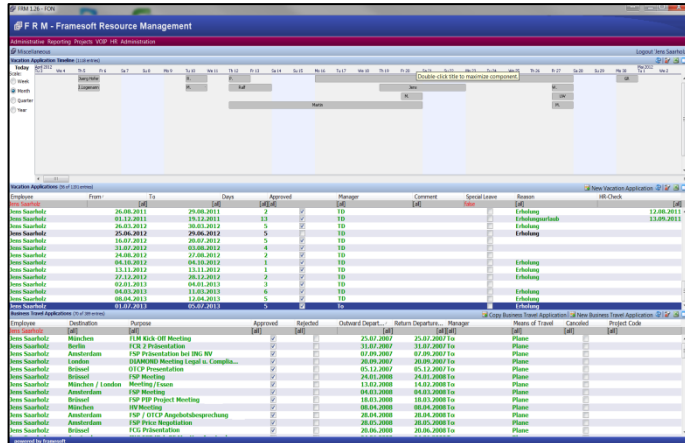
FRM 1.26 - FON

F R M - Framesoft Resource Management

Administrative Reporting Projects VOIP HR Administration

Miscellaneous

Logout Jens Saarholz

Vacation Application Timeline (118 entries)

Today April 2012

Scale:

Week

Month

Quarter

Year

Double-click title to maximize component.

Vacation Applications (86 of 130 entries)

New Vacation Application

| Employee | From | To | Days | Approved | Manager | Comment | Special Leave | Reason | HR-Check |
|---|---|---|---|---|---|---|---|---|---|
| [all] | [all] | [all] | [all] | [all] | [all] | [all] | | [all] | [all] |
| Jens Saarholz | | | | | | | false | | |
| Jens Saarholz | 26.08.2011 | 29.08.2011 | 2 | | TD | | | Erholung | 12.08.2011 |
| Jens Saarholz | 01.12.2011 | 19.12.2011 | 13 | | TD | | | Erholungsurlaub | 13.09.2011 |
| Jens Saarholz | 26.03.2012 | 30.03.2012 | 5 | | TD | | | Erholung | |
| Jens Saarholz | 25.06.2012 | 29.06.2012 | 5 | | TD | | | Erholung | |
| Jens Saarholz | 16.07.2012 | 20.07.2012 | 5 | | TD | | | | |
| Jens Saarholz | 31.07.2012 | 03.08.2012 | 4 | | TD | | | | |
| Jens Saarholz | 24.08.2012 | 27.08.2012 | 2 | | TD | | | | |
| Jens Saarholz | 04.10.2012 | 04.10.2012 | 1 | | TD | | | Erholung | |
| Jens Saarholz | 13.11.2012 | 13.11.2012 | 1 | | TD | | | Erholung | |
| Jens Saarholz | 27.12.2012 | 28.12.2012 | 2 | | TD | | | Erholung | |
| Jens Saarholz | 02.01.2013 | 04.01.2013 | 3 | | TD | | | Erholung | |
| Jens Saarholz | 04.03.2013 | 11.03.2013 | 6 | | TD | | | Erholung | |
| Jens Saarholz | 08.04.2013 | 12.04.2013 | 5 | | TD | | | Erholung | |
| Jens Saarholz | 01.07.2013 | 05.07.2013 | 5 | | Ip | | | Erholung | |

Business Travel Applications (75 of 389 entries)

Copy Business Travel Application New Business Travel Application

| Employee | Destination | Purpose | Approved | Rejected | Outward Depart... | Return Departure... | Manager | Means of Travel | Canceled | Project Code |
|---|---|---|---|---|---|---|---|---|---|---|
| [all] | [all] | [all] | [all] | [all] | [all] | [all] | [all] | [all] | [all] | [all] |
| Jens Saarholz | | | | | | | | | | |
| Jens Saarholz | München | FLM Kick-Off Meeting | | | 25.07.2007 | 25.07.2007 | To | Plane | | |
| Jens Saarholz | Berlin | FCR 2 Präsentation | | | 31.07.2007 | 31.07.2007 | To | Plane | | |
| Jens Saarholz | Amsterdam | FSP Präsentation bei ING NV | | | 07.09.2007 | 07.09.2007 | To | Plane | | |
| Jens Saarholz | London | DIAMOND Meeting Legal u. Complia... | | | 20.09.2007 | 20.09.2007 | To | Plane | | |
| Jens Saarholz | Brüssel | OTCP Presentation | | | 05.12.2007 | 05.12.2007 | To | Plane | | |
| Jens Saarholz | Brüssel | FSP Meeting | | | 24.01.2008 | 24.01.2008 | To | Plane | | |
| Jens Saarholz | München / London | Meeting/Essen | | | 13.02.2008 | 14.02.2008 | To | Plane | | |
| Jens Saarholz | Amsterdam | FSP Meeting | | | 04.03.2008 | 04.03.2008 | To | Plane | | |
| Jens Saarholz | Amsterdam | FSP PIP Project Meeting | | | 18.03.2008 | 18.03.2008 | To | Plane | | |
| Jens Saarholz | München | HV Meeting | | | 08.04.2008 | 08.04.2008 | To | Plane | | |
| Jens Saarholz | Amsterdam | FSP / OTCP Angebotsbesprechung | | | 28.04.2008 | 28.04.2008 | To | Plane | | |
| Jens Saarholz | Amsterdam | FSP Price Negotiation | | | 28.05.2008 | 28.05.2008 | To | Plane | | |
| Jens Saarholz | Brüssel | FCG Präsentation | | | 20.06.2008 | 20.06.2008 | To | Plane | | |

powered by framesoft